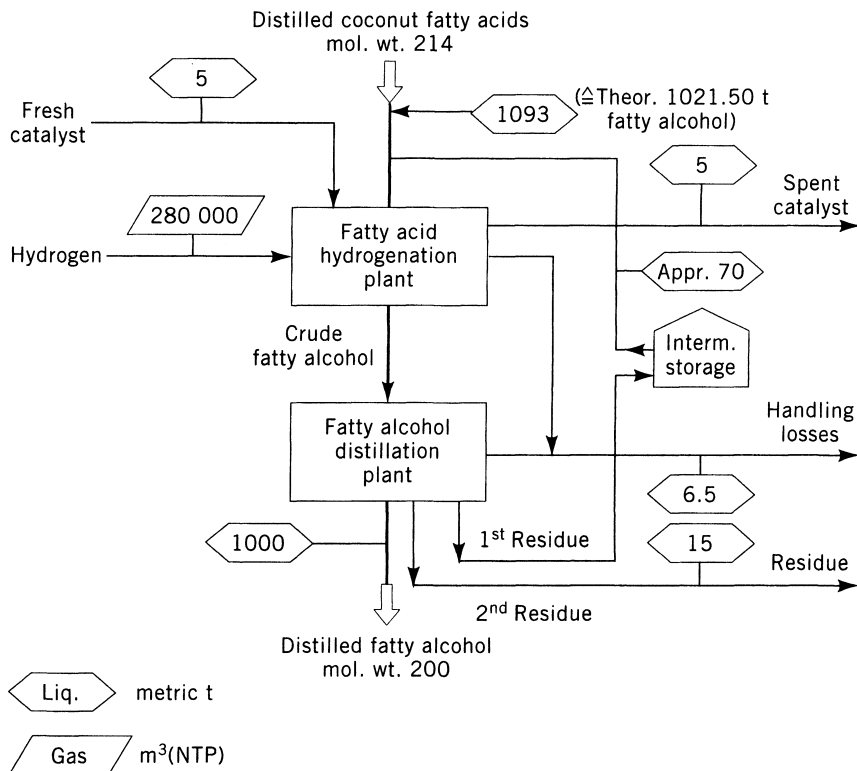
Distilled coconut fatty acids
mol. wt. 214

5

Fresh catalyst

1093

(≙Theor. 1021.50 t fatty alcohol)

5

Spent catalyst

280 000

Hydrogen

Fatty acid hydrogenation plant

Appr. 70

Crude fatty alcohol

Interm. storage

Fatty alcohol distillation plant

Handling losses

6.5

1000

1$^{st}$ Residue

15

Residue

2$^{nd}$ Residue

Distilled fatty alcohol
mol. wt. 200

Liq. metric t

Gas m$^3$(NTP)